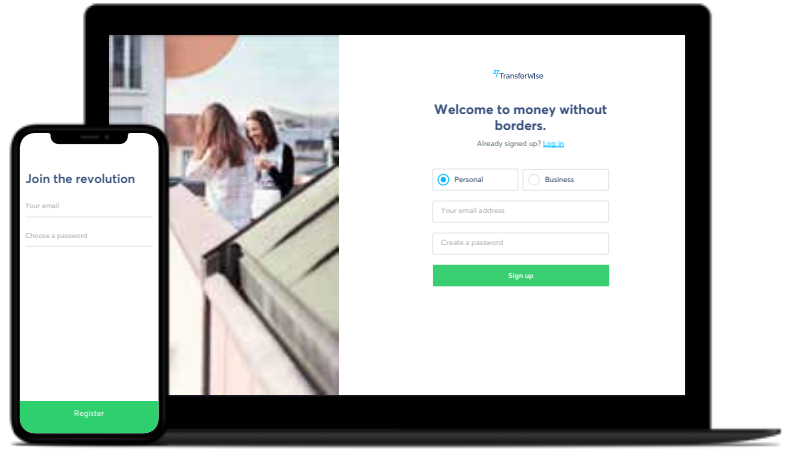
Join the revolution

Your email

Choose a password

Register

TransferWise

Welcome to money without borders.

Already signed up? Log in

Personal

Business

Your email address

Create a password

Sign up